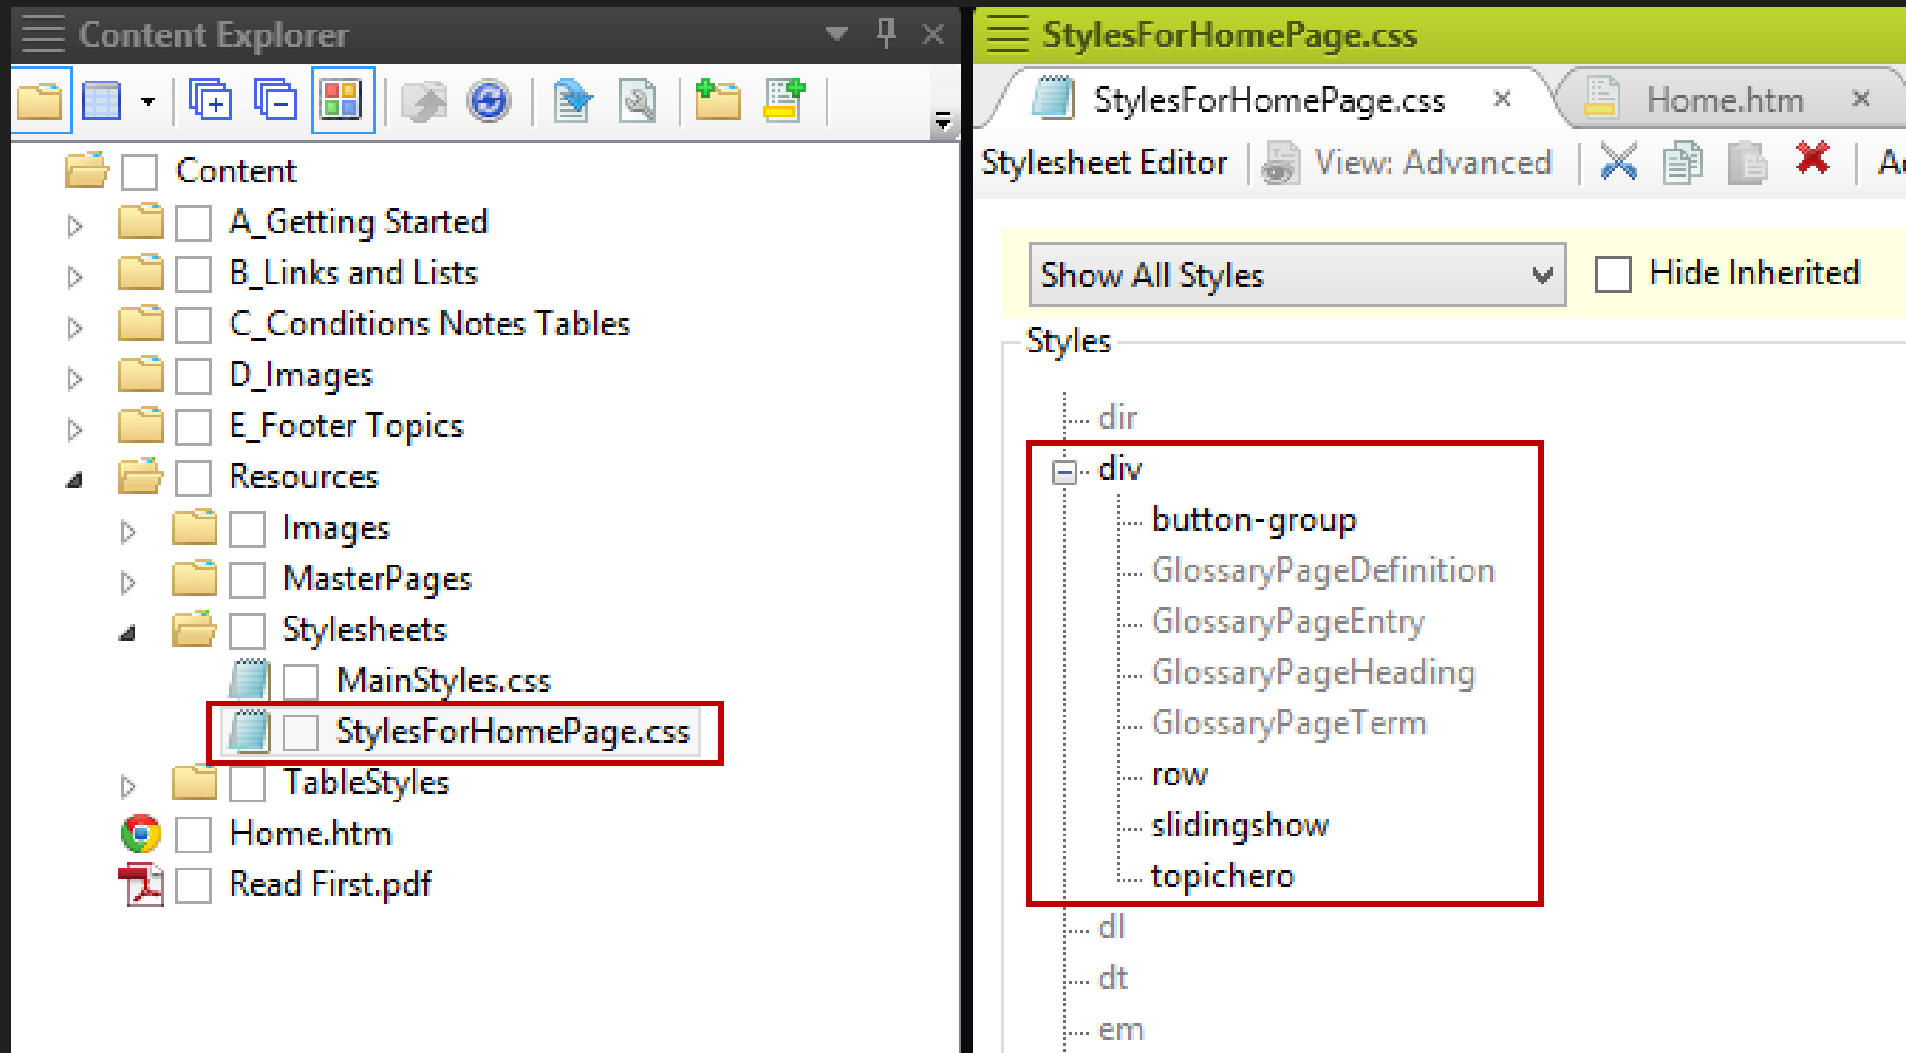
Content Explorer

Content
A_Getting Started
B_Links and Lists
C_Conditions Notes Tables
D_Images
E_Footer Topics
Resources
Images
MasterPages
Stylesheets
MainStyles.css
StylesForHomePage.css
TableStyles
Home.htm
Read First.pdf

StylesForHomePage.css

StylesForHomePage.css ×
Home.htm ×

Stylesheet Editor
View: Advanced
A

Show All Styles
Hide Inherited

Styles
dir
div
button-group
GlossaryPageDefinition
GlossaryPageEntry
GlossaryPageHeading
GlossaryPageTerm
row
slidingshow
topichero
dl
dt
em